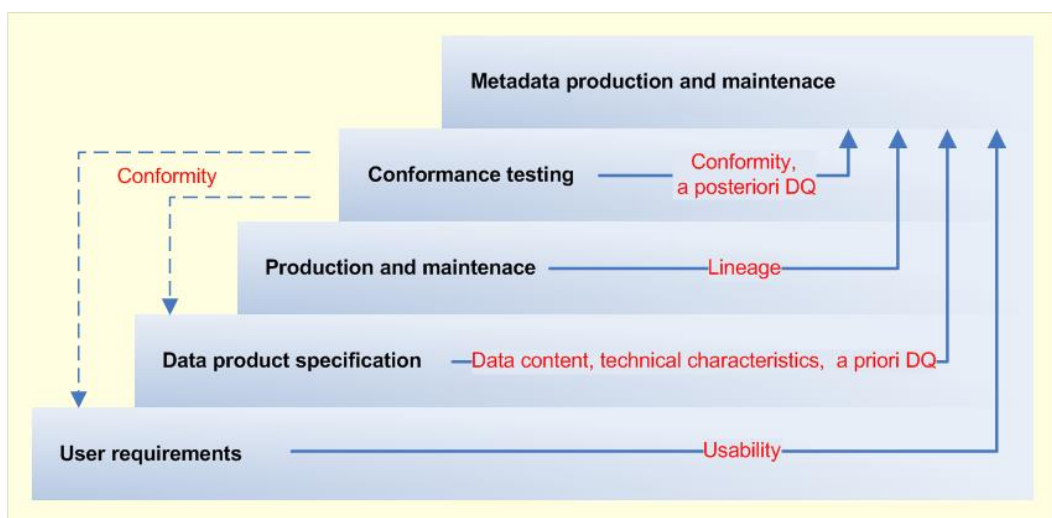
Metadata production and maintenace

Conformity

Conformance testing

Conformity, a posteriori DQ

Production and maintenace

Lineage

Data product specification

Data content, technical characteristics, a priori DQ

User requirements

Usability